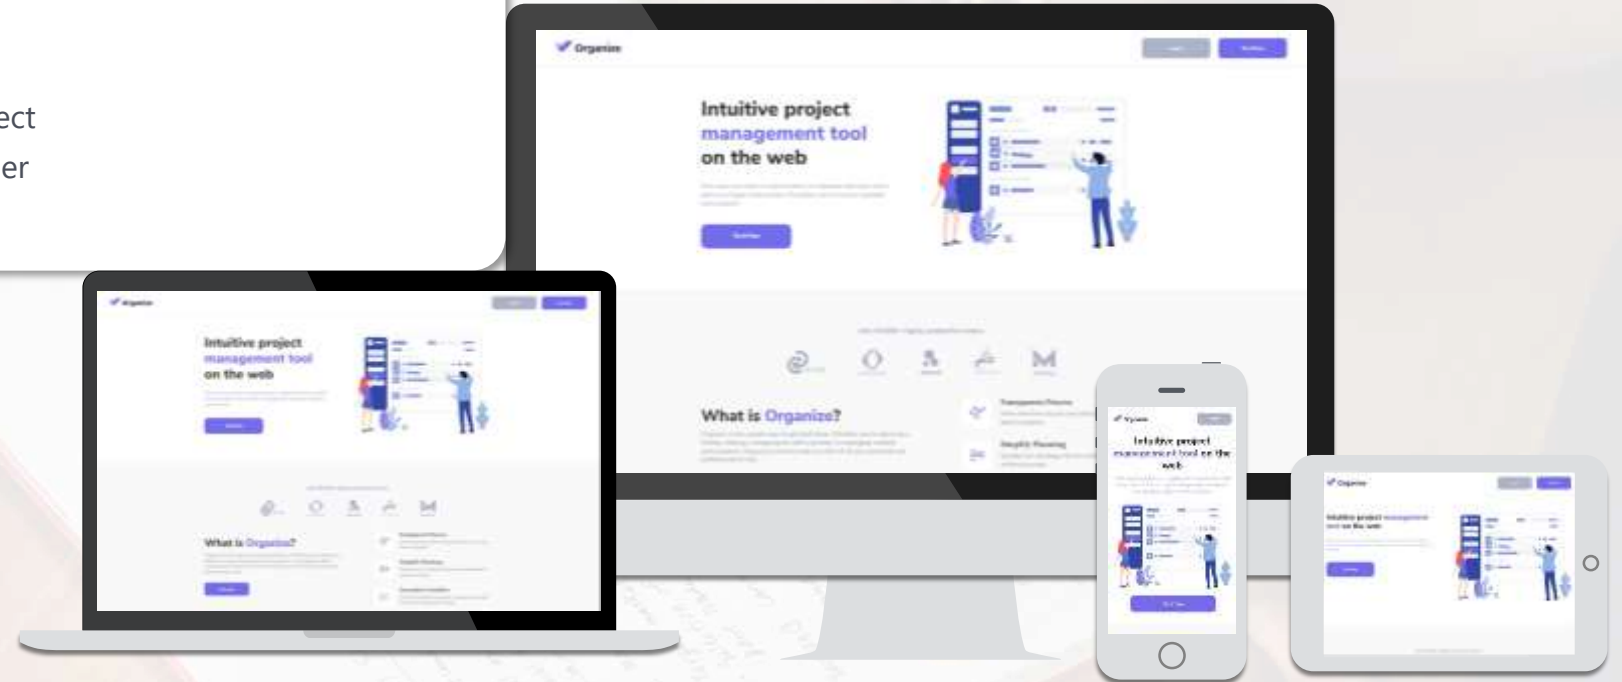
ect
er

Organize

Intuitive project management tool on the web

What is Organize?

Organize

Intuitive project management tool on the web

What is Organize?

Intuitive project management tool on the web

Organize

Intuitive project management tool on the web